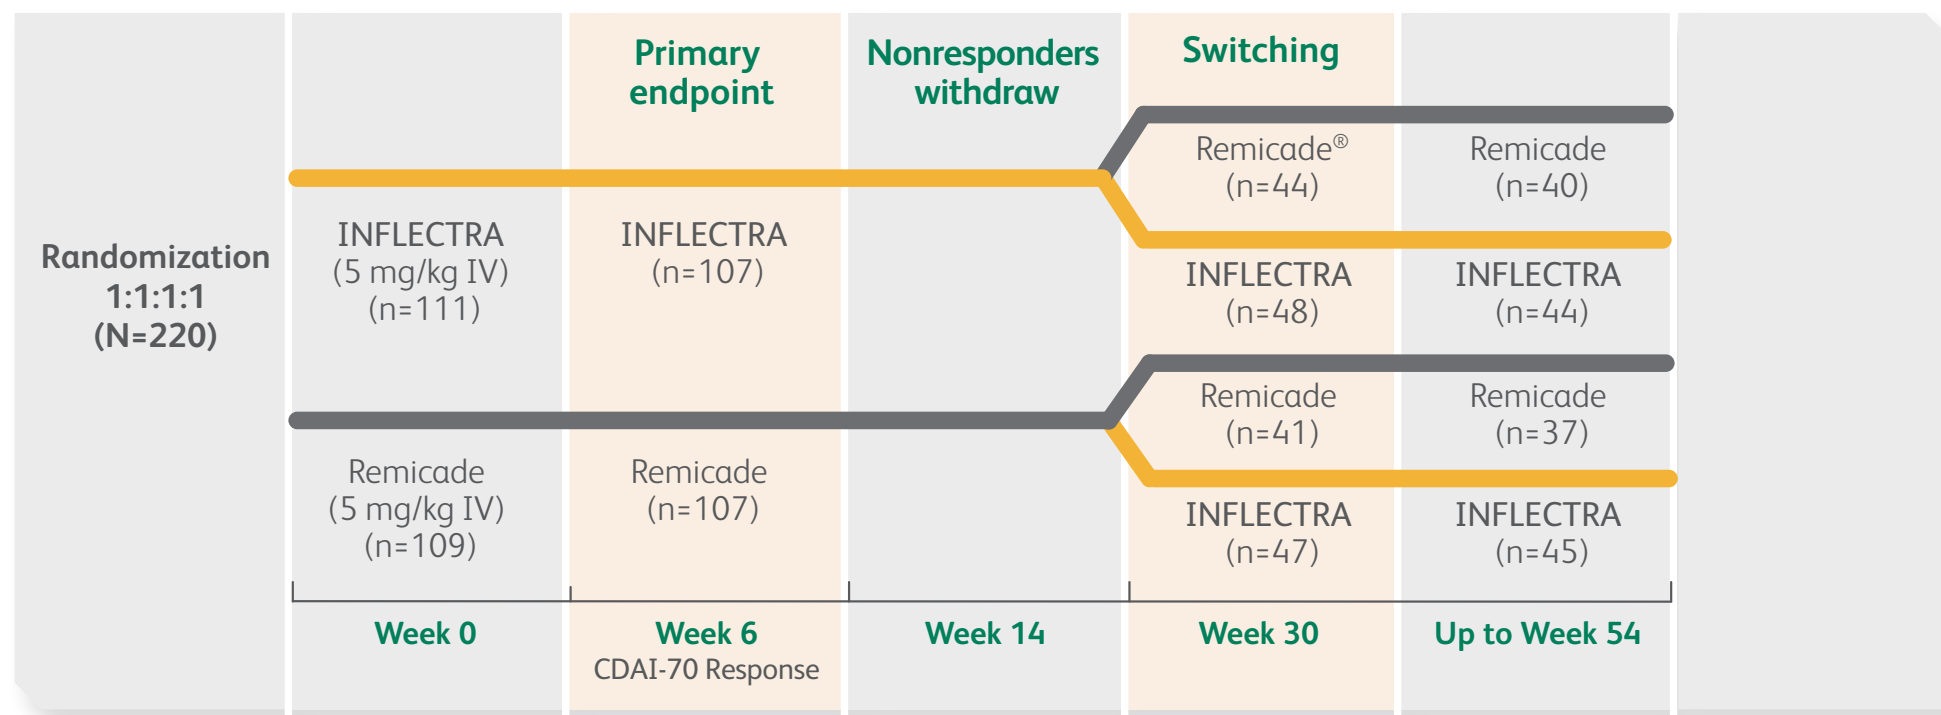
Primary endpoint

Nonresponders withdraw

Switching

Randomization 1:1:1:1 (N=220)

INFLECTRA (5 mg/kg IV) (n=111)

INFLECTRA (n=107)

Remicade® (n=44)

Remicade (n=40)

INFLECTRA (n=48)

INFLECTRA (n=44)

Remicade (n=41)

Remicade (n=37)

Remicade (5 mg/kg IV) (n=109)

Remicade (n=107)

INFLECTRA (n=47)

INFLECTRA (n=45)

Week 0

Week 6
CDAI-70 Response

Week 14

Week 30

Up to Week 54